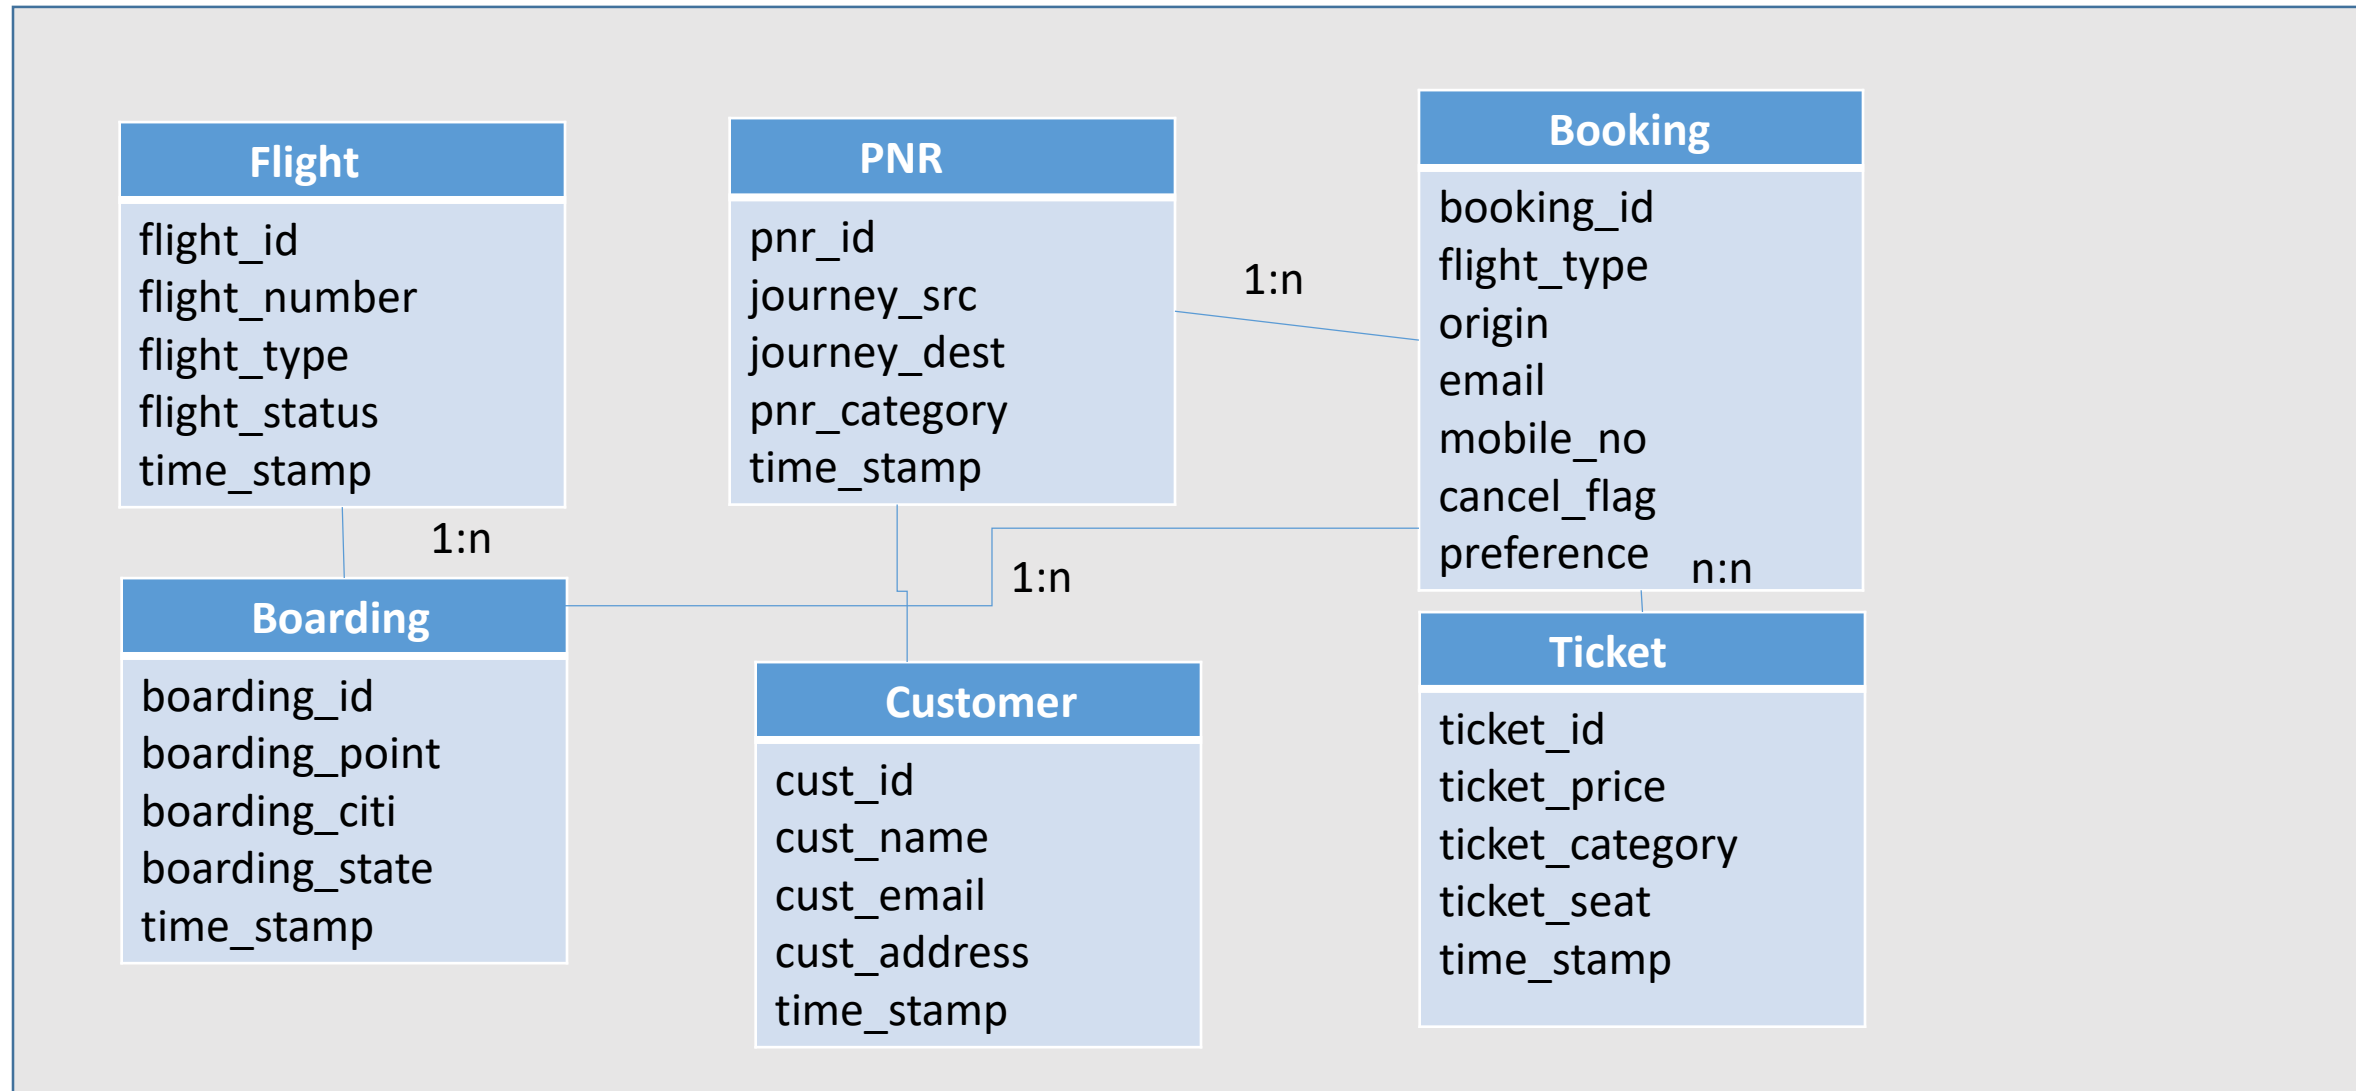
Flight
flight_id
flight_number
flight_type
flight_status
time_stamp

PNR
pnr_id
journey_src
journey_dest
pnr_category
time_stamp

Booking
booking_id
flight_type
origin
email
mobile_no
cancel_flag
preference

1:n

1:n

1:n

n:n

Boarding
boarding_id
boarding_point
boarding_citi
boarding_state
time_stamp

Customer
cust_id
cust_name
cust_email
cust_address
time_stamp

Ticket
ticket_id
ticket_price
ticket_category
ticket_seat
time_stamp